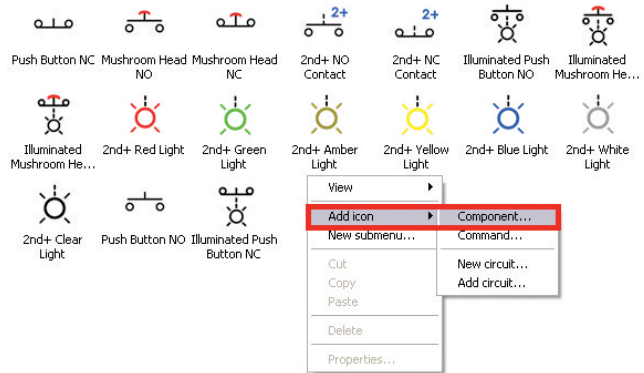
Push Button NC

Mushroom Head NO

Mushroom Head NC

2+

2nd+ NO Contact

2+

2nd+ NC Contact

Illuminated Push Button NO

Illuminated Mushroom He...

Illuminated Mushroom He...

2nd+ Red Light

2nd+ Green Light

2nd+ Amber Light

2nd+ Yellow Light

2nd+ Blue Light

2nd+ White Light

2nd+ Clear Light

Push Button NO

Illuminated Push Button NC

View

Add icon

New submenu...

Cut

Copy

Paste

Delete

Properties...

Component...

Command...

New circuit...

Add circuit...